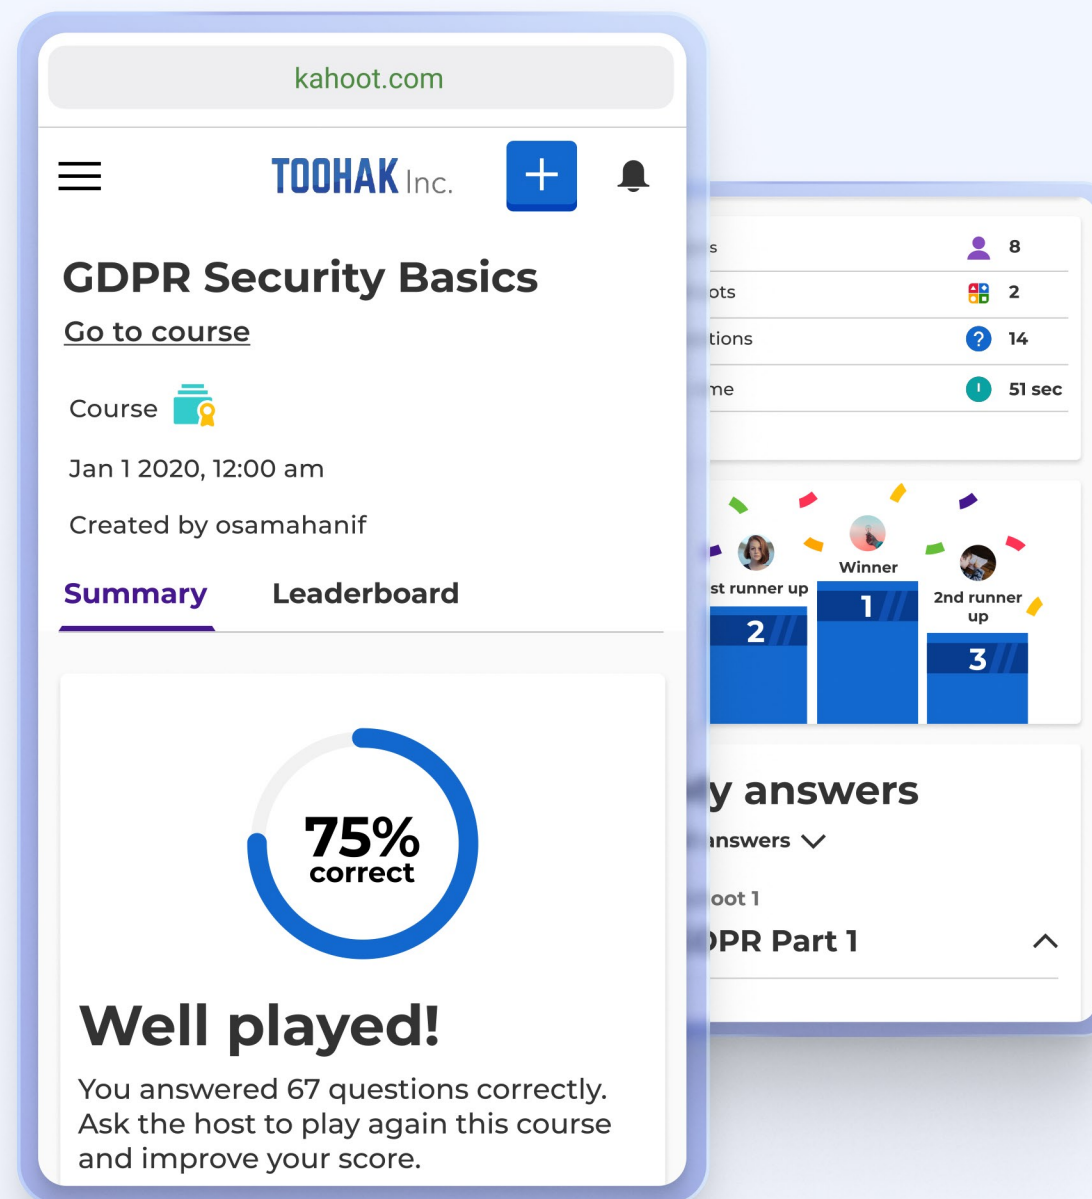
kahoot.com

TOOHAK Inc.

+

GDPR Security Basics

Go to course

Course

Jan 1 2020, 12:00 am

Created by osamahanif

Summary

Leaderboard

75% correct

Well played!

You answered 67 questions correctly. Ask the host to play again this course and improve your score.

s 8

ots 2

tions 14

me 51 sec

st runner up

Winner

2nd runner up

2

1

3

y answers

answers

oot 1

PR Part 1